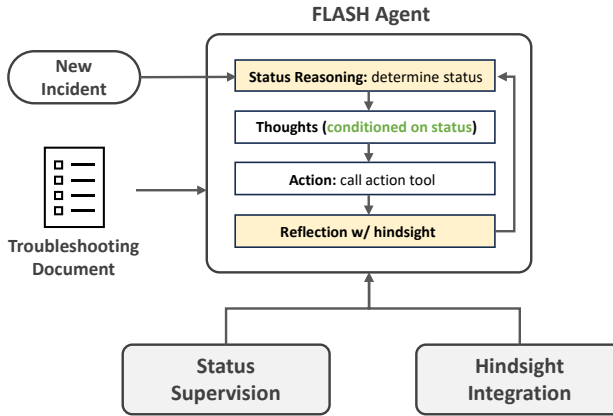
FLASH Agent

New Incident

Status Reasoning: determine status

Thoughts (conditioned on status)

Action: call action tool

Reflection w/ hindsight

Troubleshooting Document

Status Supervision

Hindsight Integration